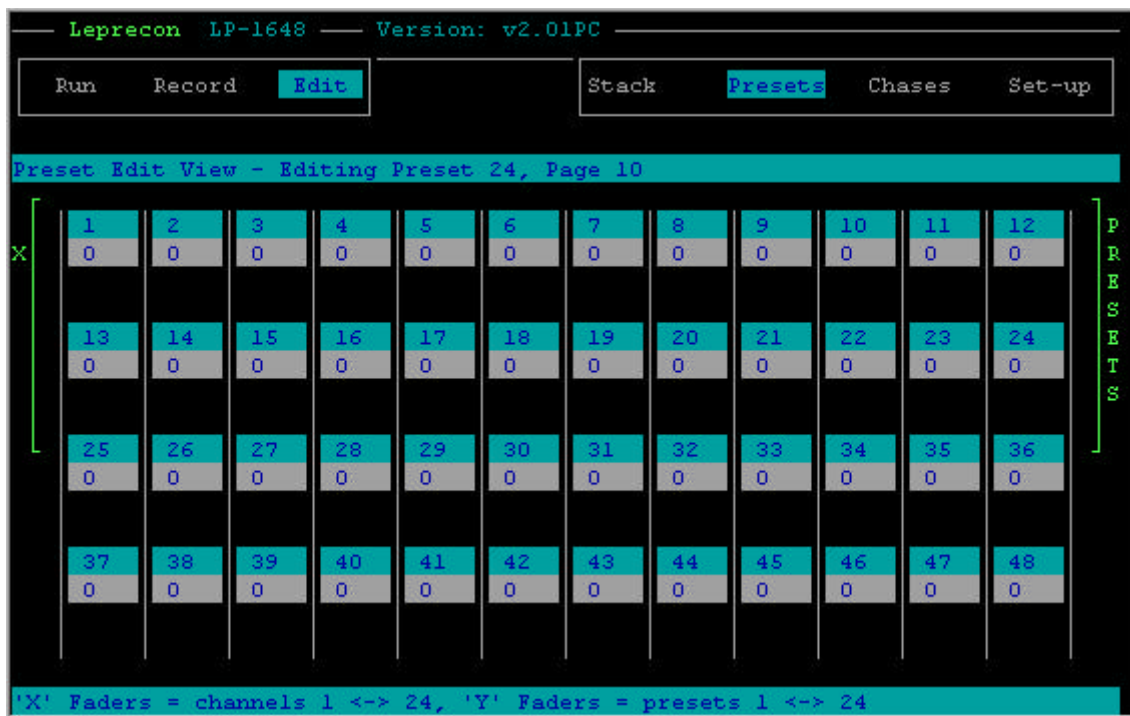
Leprecon LP-1648 — Version: v2.01PC

Run Record Edit

Stack Presets Chases Set-up

Preset Edit View - Editing Preset 24, Page 10

X

| 1 | 2 | 3 | 4 | 5 | 6 | 7 | 8 | 9 | 10 | 11 | 12 |
|---|---|---|---|---|---|---|---|---|---|---|---|
| 0 | 0 | 0 | 0 | 0 | 0 | 0 | 0 | 0 | 0 | 0 | 0 |
| 13 | 14 | 15 | 16 | 17 | 18 | 19 | 20 | 21 | 22 | 23 | 24 |
| 0 | 0 | 0 | 0 | 0 | 0 | 0 | 0 | 0 | 0 | 0 | 0 |
| 25 | 26 | 27 | 28 | 29 | 30 | 31 | 32 | 33 | 34 | 35 | 36 |
| 0 | 0 | 0 | 0 | 0 | 0 | 0 | 0 | 0 | 0 | 0 | 0 |
| 37 | 38 | 39 | 40 | 41 | 42 | 43 | 44 | 45 | 46 | 47 | 48 |
| 0 | 0 | 0 | 0 | 0 | 0 | 0 | 0 | 0 | 0 | 0 | 0 |

P R E S E T S

'X' Faders = channels 1 <-> 24, 'Y' Faders = presets 1 <-> 24